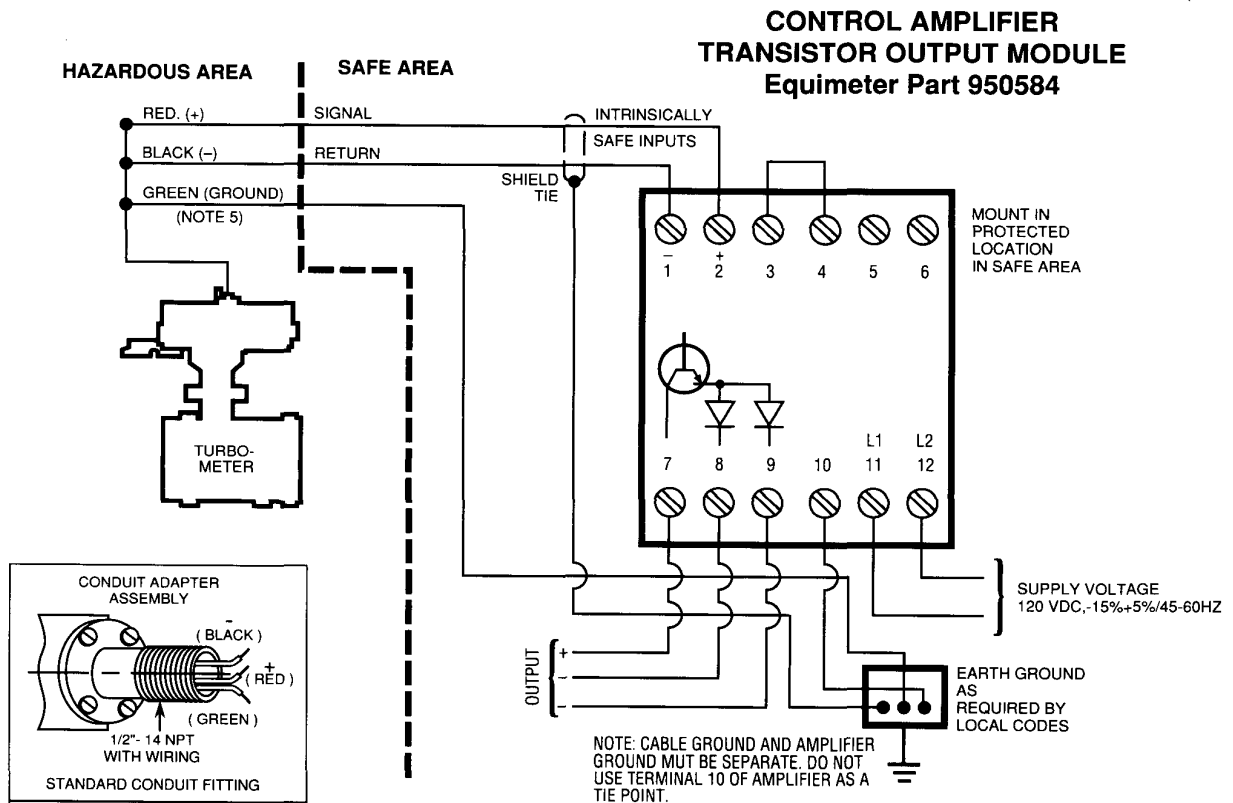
CONTROL AMPLIFIER
TRANSISTOR OUTPUT MODULE
Equimeter Part 950584

HAZARDOUS AREA

SAFE AREA

RED. (+)

BLACK (–)

GREEN (GROUND)
(NOTE 5)

SIGNAL

RETURN

INTRINSICALLY
SAFE INPUTS

SHIELD
TIE

MOUNT IN
PROTECTED
LOCATION
IN SAFE AREA

–
1

+
2

3

4

5

6

7

8

9

10

L1
11

L2
12

TURBO-
METER

CONDUIT ADAPTER
ASSEMBLY

-
( BLACK )

+
( RED )

( GREEN )

1/2"- 14 NPT
WITH WIRING

STANDARD CONDUIT FITTING

OUTPUT
+
–
–

SUPPLY VOLTAGE
120 VDC,-15%+5%/45-60HZ

EARTH GROUND
AS
REQUIRED BY
LOCAL CODES

NOTE: CABLE GROUND AND AMPLIFIER GROUND MUT BE SEPARATE. DO NOT USE TERMINAL 10 OF AMPLIFIER AS A TIE POINT.